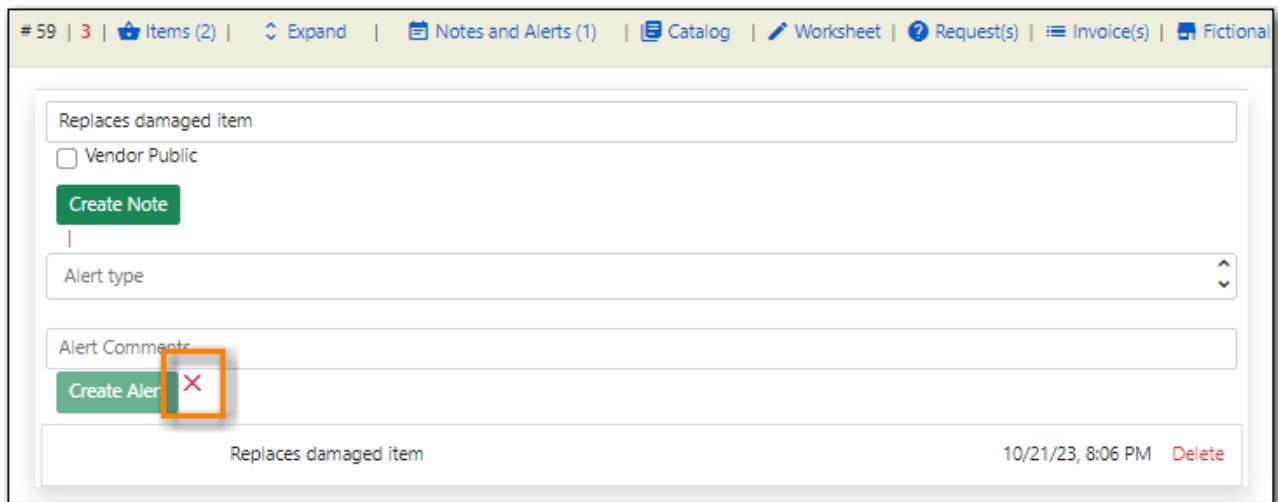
# 59 | 3 | Items (2) | Expand | Notes and Alerts (1) | Catalog | Worksheet | Request(s) | Invoice(s) | Fictional

Replaces damaged item

Vendor Public

Create Note

Alert type

Alert Comments

Create Aler

Replaces damaged item 10/21/23, 8:06 PM Delete